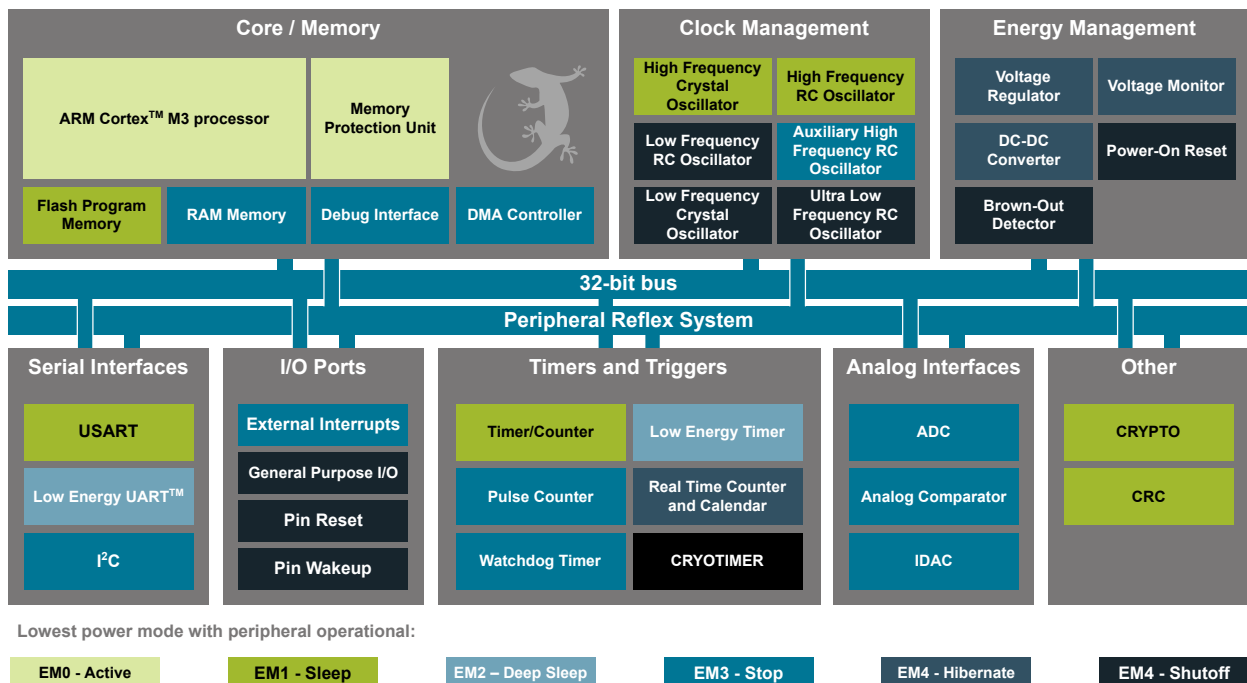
Core / Memory

ARM Cortex$^{TM}$ M3 processor

Memory Protection Unit

Flash Program Memory

RAM Memory

Debug Interface

DMA Controller

Clock Management

High Frequency Crystal Oscillator

High Frequency RC Oscillator

Low Frequency RC Oscillator

Auxiliary High Frequency RC Oscillator

Low Frequency Crystal Oscillator

Ultra Low Frequency RC Oscillator

Energy Management

Voltage Regulator

Voltage Monitor

DC-DC Converter

Power-On Reset

Brown-Out Detector

32-bit bus

Peripheral Reflex System

Serial Interfaces

USART

Low Energy UART$^{TM}$

I$^{2}$C

I/O Ports

External Interrupts

General Purpose I/O

Pin Reset

Pin Wakeup

Timers and Triggers

Timer/Counter

Low Energy Timer

Pulse Counter

Real Time Counter and Calendar

Watchdog Timer

CRYOTIMER

Analog Interfaces

ADC

Analog Comparator

IDAC

Other

CRYPTO

CRC

Lowest power mode with peripheral operational:

EM0 - Active

EM1 - Sleep

EM2 – Deep Sleep

EM3 - Stop

EM4 - Hibernate

EM4 - Shutoff